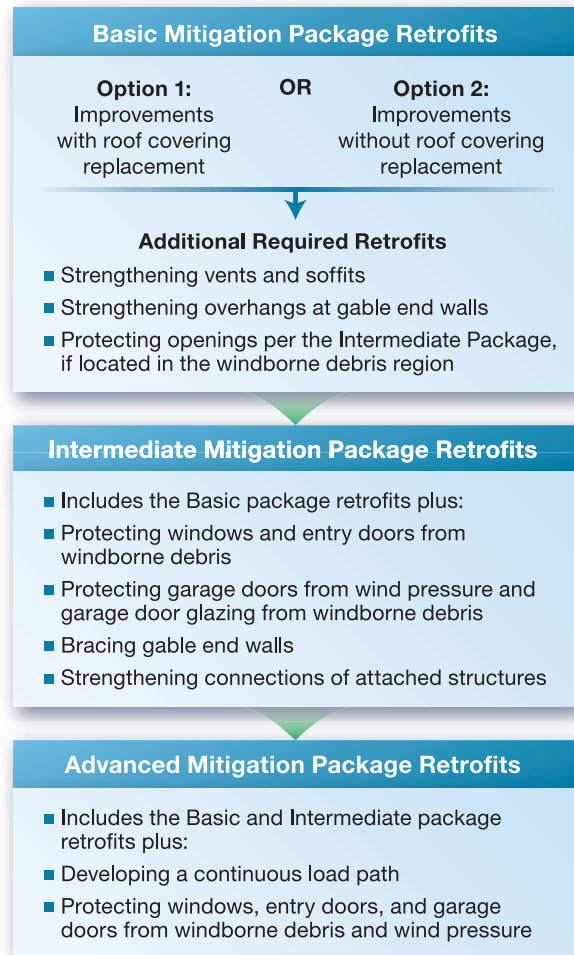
Basic Mitigation Package Retrofits

Option 1:
Improvements with roof covering replacement

OR

Option 2:
Improvements without roof covering replacement

Additional Required Retrofits

- Strengthening vents and soffits
- Strengthening overhangs at gable end walls
- Protecting openings per the Intermediate Package, if located in the windborne debris region

Intermediate Mitigation Package Retrofits

- Includes the Basic package retrofits plus:
- Protecting windows and entry doors from windborne debris
- Protecting garage doors from wind pressure and garage door glazing from windborne debris
- Bracing gable end walls
- Strengthening connections of attached structures

Advanced Mitigation Package Retrofits

- Includes the Basic and Intermediate package retrofits plus:
- Developing a continuous load path
- Protecting windows, entry doors, and garage doors from windborne debris and wind pressure